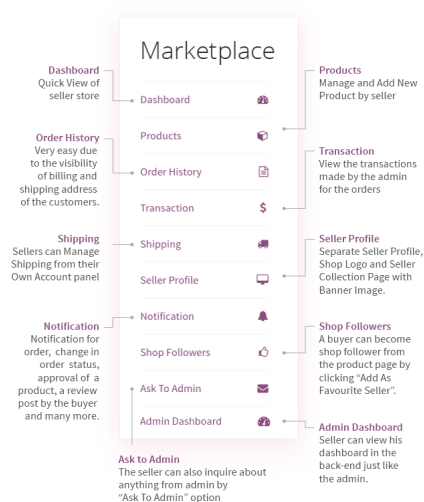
Marketplace

Dashboard
Products
Order History
Transaction
Shipping
Seller Profile
Notification
Shop Followers
Ask To Admin
Admin Dashboard

Dashboard
Quick View of seller store

Order History
Very easy due to the visibility of billing and shipping address of the customers.

Shipping
Sellers can Manage Shipping from their Own Account panel

Notification
Notification for order, change in order status, approval of a review post by the buyer and many more.

Ask to Admin
The seller can also inquire about anything from admin by "Ask To Admin" option

Products
Manage and Add New Product by seller

Transaction
View the transactions made by the admin for the orders

Seller Profile
Separate Seller Profile, Shop Logo and Seller Collection Page with Banner Image.

Shop Followers
A buyer can become shop follower from the product page by clicking "Add As Favourite Seller".

Admin Dashboard
Seller can view his dashboard in the back-end just like the admin.